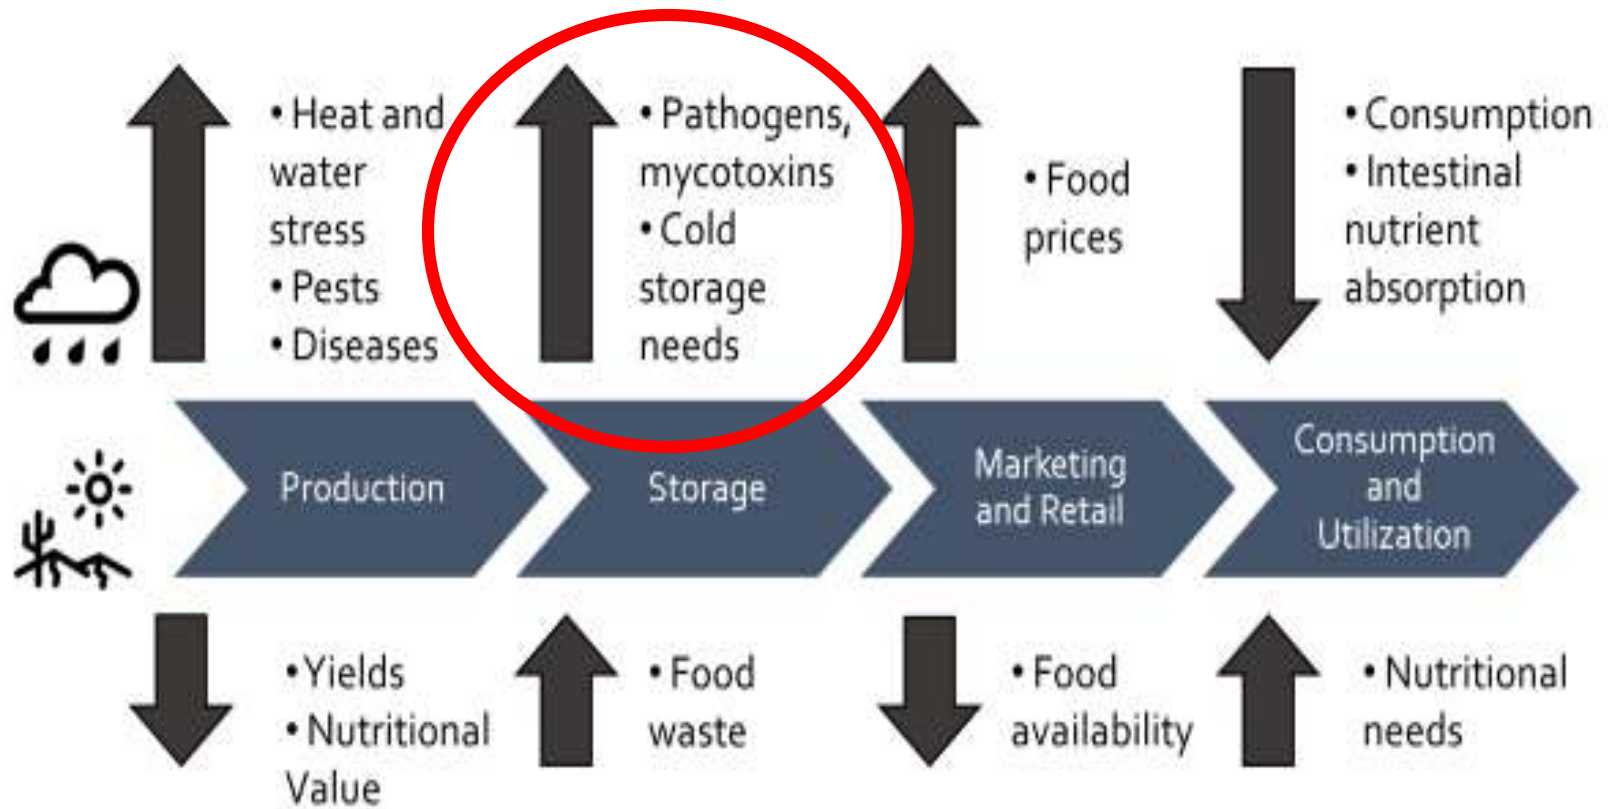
• Heat and water stress
• Pests
• Diseases

• Pathogens, mycotoxins
• Cold storage needs

• Food prices

• Consumption
• Intestinal nutrient absorption

Production

Storage

Marketing and Retail

Consumption and Utilization

• Yields
• Nutritional Value

• Food waste

• Food availability

• Nutritional needs